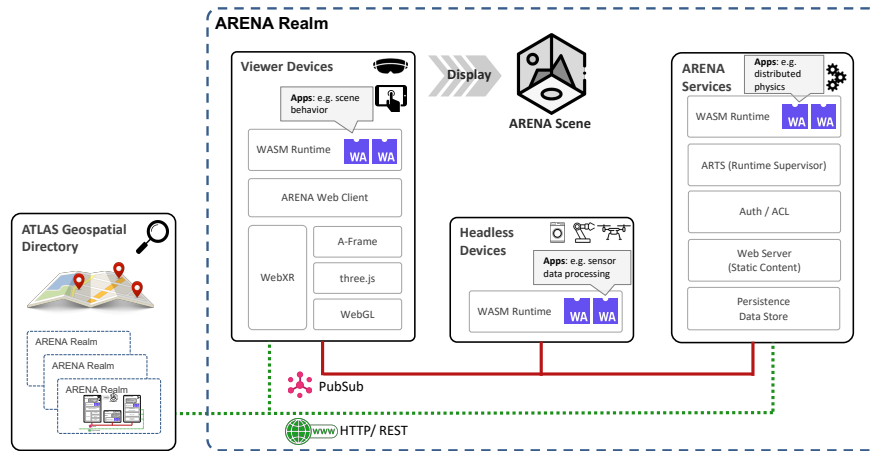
ARENA Realm

Viewer Devices

Apps: e.g. scene behavior

WASM Runtime

WA

WA

ARENA Web Client

WebXR

A-Frame

three.js

WebGL

Display

ARENA Scene

Headless Devices

Apps: e.g. sensor data processing

WASM Runtime

WA

WA

ARENA Services

Apps: e.g. distributed physics

WASM Runtime

WA

WA

ARTS (Runtime Supervisor)

Auth / ACL

Web Server (Static Content)

Persistence Data Store

ATLAS Geospatial Directory

ARENA Realm

ARENA Realm

ARENA Realm

PubSub

www HTTP/ REST